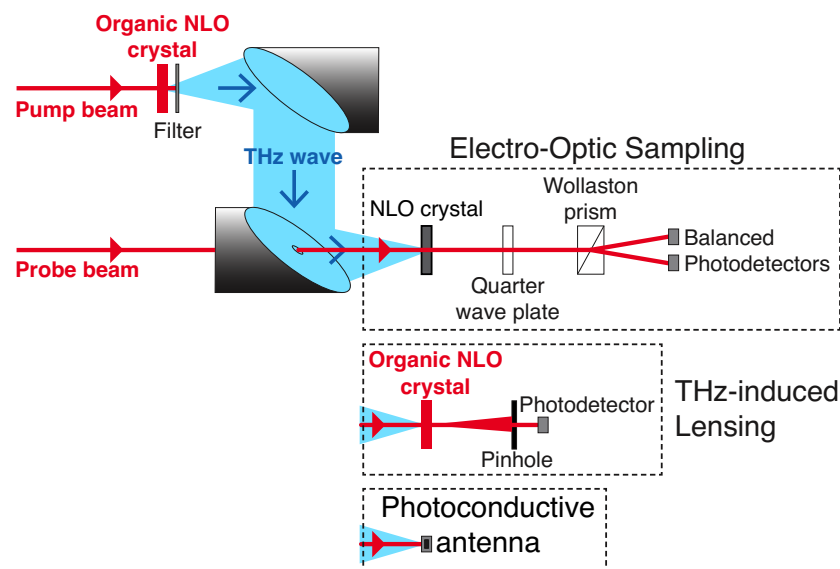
Organic NLO crystal

Pump beam

Filter

THz wave

Probe beam

Electro-Optic Sampling

NLO crystal

Wollaston prism

Balanced Photodetectors

Quarter wave plate

Organic NLO crystal

Photodetector

Pinhole

THz-induced Lensing

Photoconductive antenna